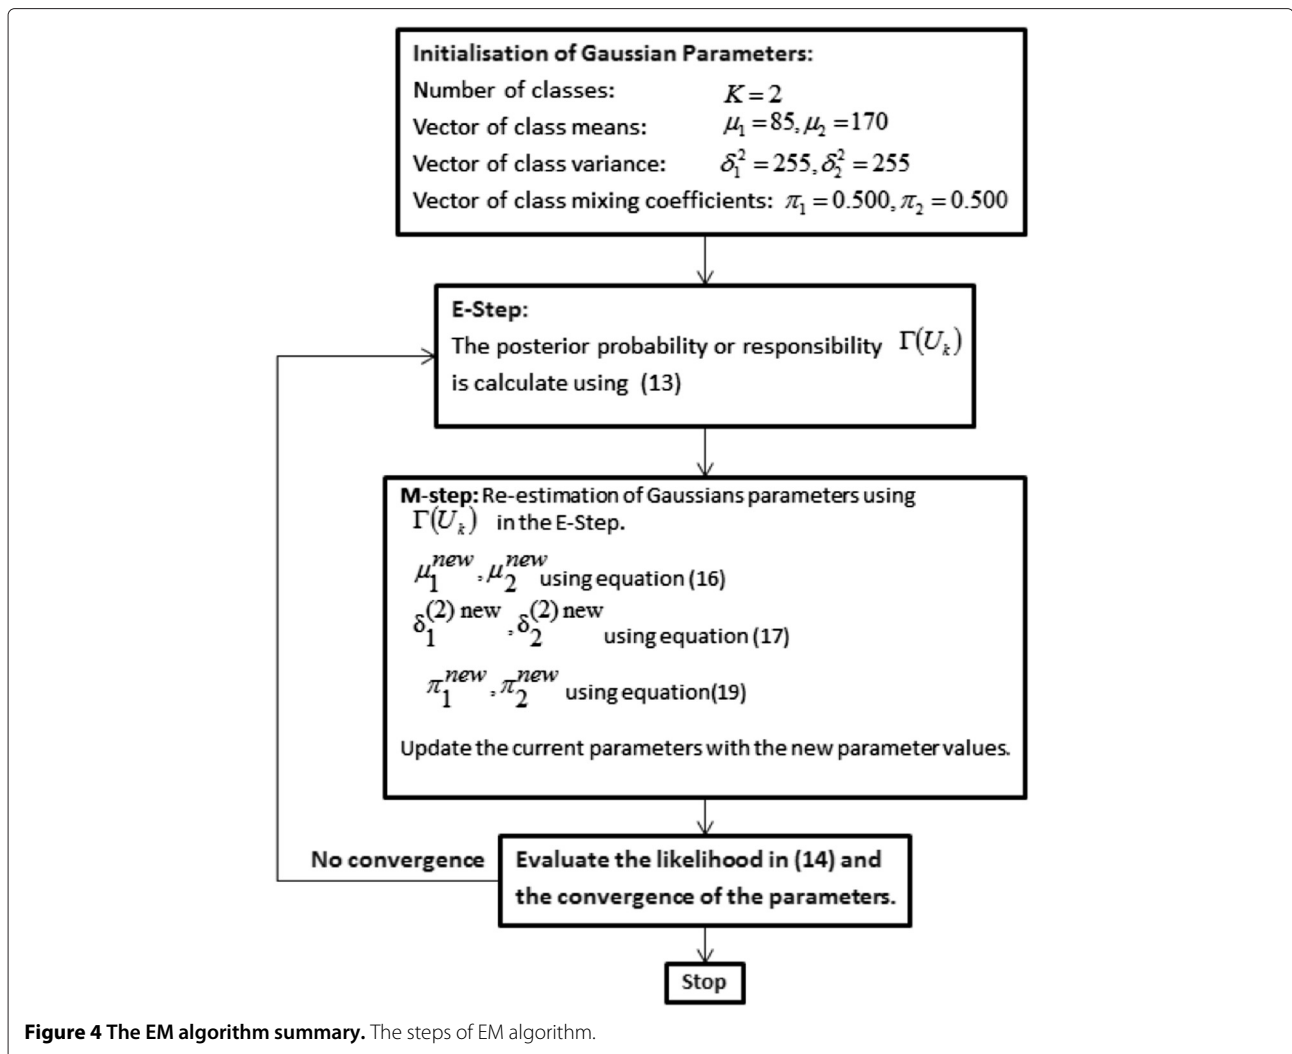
**Initialisation of Gaussian Parameters:**

Number of classes: $K = 2$

Vector of class means: $\mu_1 = 85, \mu_2 = 170$

Vector of class variance: $\delta_1^2 = 255, \delta_2^2 = 255$

Vector of class mixing coefficients: $\pi_1 = 0.500, \pi_2 = 0.500$

**E-Step:**

The posterior probability or responsibility $\Gamma(U_k)$ is calculate using (13)

**M-step:** Re-estimation of Gaussians parameters using $\Gamma(U_k)$ in the E-Step.

$\mu_1^{new}, \mu_2^{new}$ using equation (16)

$\delta_1^{(2)\text{ new}}, \delta_2^{(2)\text{ new}}$ using equation (17)

$\pi_1^{new}, \pi_2^{new}$ using equation(19)

Update the current parameters with the new parameter values.

No convergence

**Evaluate the likelihood in (14) and the convergence of the parameters.**

**Stop**

**Figure 4 The EM algorithm summary.** The steps of EM algorithm.